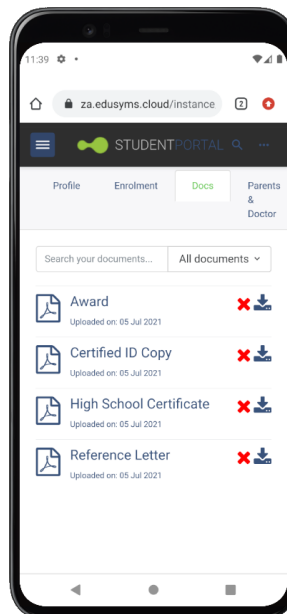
11:39

za.edusyms.cloud/instance

2

STUDENTPORTAL

Profile

Enrolment

Docs

Parents & Doctor

Search your documents...

All documents

Award
Uploaded on: 05 Jul 2021

Certified ID Copy
Uploaded on: 05 Jul 2021

High School Certificate
Uploaded on: 05 Jul 2021

Reference Letter
Uploaded on: 05 Jul 2021